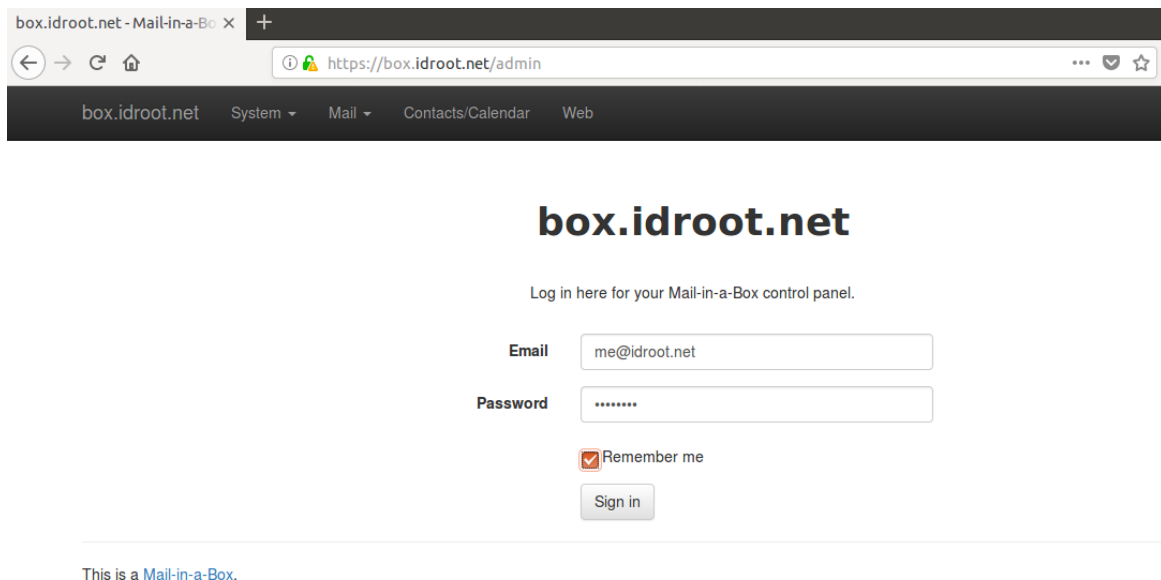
box.idroot.net - Mail-in-a-Bo ×
+

https://box.idroot.net/admin

box.idroot.net System ▾ Mail ▾ Contacts/Calendar Web

# box.idroot.net

Log in here for your Mail-in-a-Box control panel.

Email me@idroot.net

Password ••••••••

Remember me

Sign in

This is a Mail-in-a-Box.